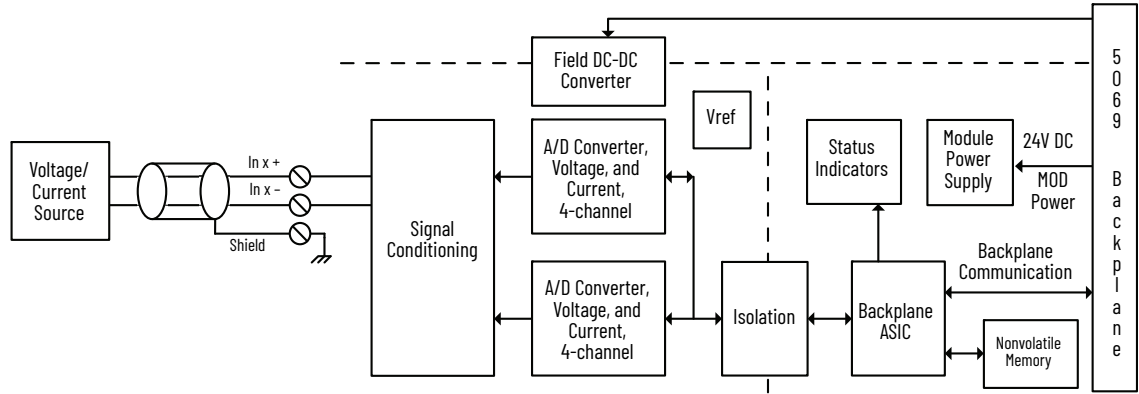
Field DC-DC Converter

5069 Backplane

Voltage/ Current Source

In x +

In x -

Shield

Signal Conditioning

A/D Converter, Voltage, and Current, 4-channel

Vref

A/D Converter, Voltage, and Current, 4-channel

Isolation

Status Indicators

Module Power Supply

24V DC

MOD Power

Backplane Communication

Backplane ASIC

Nonvolatile Memory